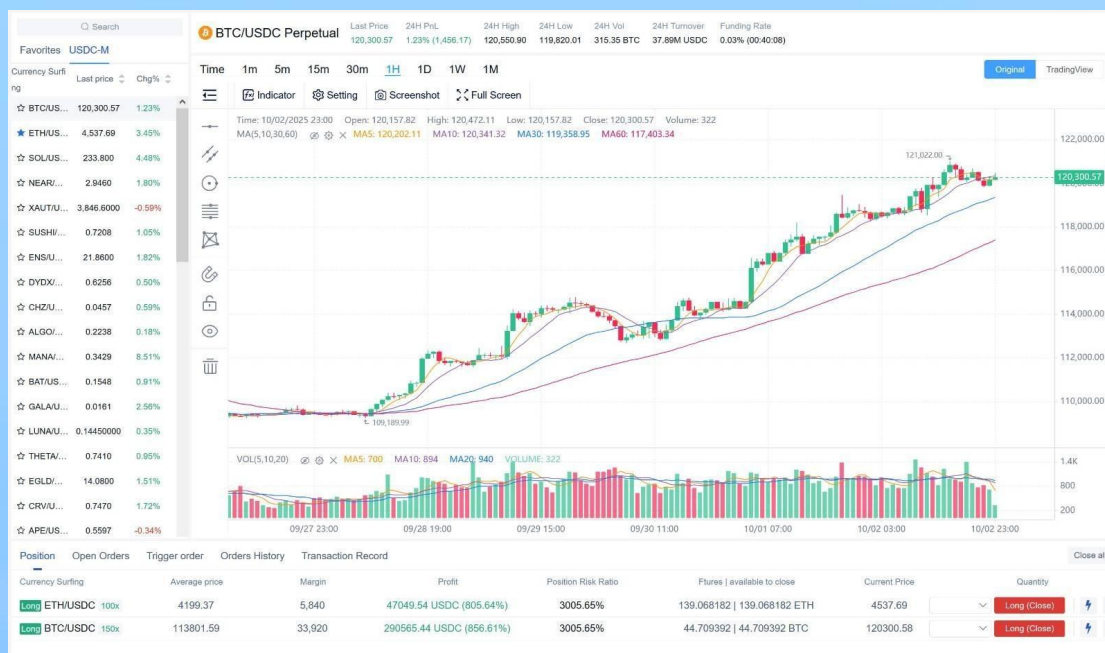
Search

Favorites USDC-M

| Currency Surfing | Last price | Chg% |
|---|---|---|
| BTC/US... | 120,300.57 | 1.23% |
| ETH/US... | 4,537.69 | 3.45% |
| SOL/US... | 233.800 | 4.48% |
| NEAR/... | 2.9460 | 1.80% |
| XAUT/U... | 3,846.6000 | -0.59% |
| SUSHI/... | 0.7208 | 1.05% |
| ENS/U... | 21.8600 | 1.82% |
| DYDX/... | 0.6256 | 0.50% |
| CHZ/U... | 0.0457 | 0.59% |
| ALGO/... | 0.2238 | 0.18% |
| MANA/... | 0.3429 | 8.51% |
| BAT/US... | 0.1548 | 0.91% |
| GALA/U... | 0.0161 | 2.56% |
| LUNA/U... | 0.14450000 | 0.35% |
| THETA/... | 0.7410 | 0.95% |
| EGLD/... | 14.0800 | 1.51% |
| CRV/U... | 0.7470 | 1.72% |
| APE/US... | 0.5597 | -0.34% |

BTC/USDC Perpetual

| Last Price | 24H PnL | 24H High | 24H Low | 24H Vol | 24H Turnover | Funding Rate |
|---|---|---|---|---|---|---|
| 120,300.57 | 1.23% (1,456.17) | 120,550.90 | 119,820.01 | 315.35 BTC | 37.89M USDC | 0.03% (00:40:08) |

Time 1m 5m 15m 30m 1H 1D 1W 1M

Original TradingView

Indicator Setting Screenshot Full Screen

Time: 10/02/2025 23:00 Open: 120,157.82 High: 120,472.11 Low: 120,157.82 Close: 120,300.57 Volume: 322
MA(5,10,30,60) MA5: 120,202.11 MA10: 120,341.32 MA30: 119,358.95 MA60: 117,403.34

121,022.00
120,300.57
122,000.00
118,000.00
116,000.00
114,000.00
112,000.00
110,000.00
109,189.99

VOL(5,10,20) MA5: 700 MA10: 894 MA20: 940 VOLUME: 322
1.4K
800
200

09/27 23:00 09/28 19:00 09/29 15:00 09/30 11:00 10/01 07:00 10/02 03:00 10/02 23:00

Position Open Orders Trigger order Orders History Transaction Record Close all

| Currency Surfing | Average price | Margin | Profit | Position Risk Ratio | Ftures \| available to close | Current Price | Quantity |
|---|---|---|---|---|---|---|---|
| Long ETH/USDC 100x | 4199.37 | 5,840 | 47049.54 USDC (805.64%) | 3005.65% | 139.068182 \| 139.068182 ETH | 4537.69 | Long (Close) |
| Long BTC/USDC 150x | 113801.59 | 33,920 | 290565.44 USDC (856.61%) | 3005.65% | 44.709392 \| 44.709392 BTC | 120300.58 | Long (Close) |